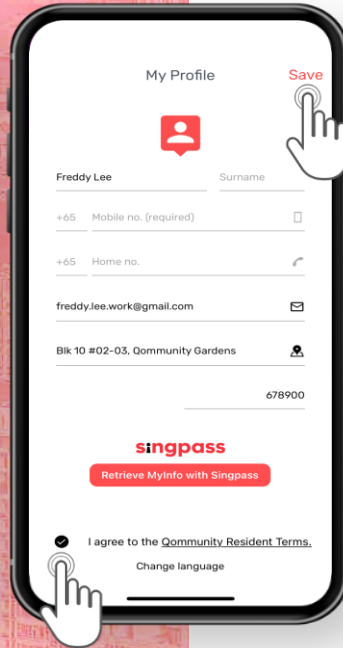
My Profile

Save

Freddy Lee

Surname

+65

Mobile no. (required)

+65

Home no.

freddy.lee.work@gmail.com

Blk 10 #02-03, Qommunity Gardens

678900

singpass

Retrieve MyInfo with Singpass

I agree to the Qommunity Resident Terms.

Change language